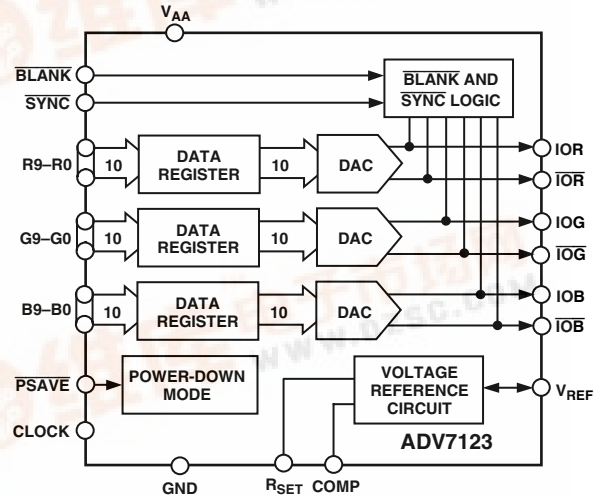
$V_{AA}$

$\overline{BLANK}$

$\overline{SYNC}$

$\overline{BLANK}$ AND $\overline{SYNC}$ LOGIC

R9–R0

10

DATA REGISTER

10

DAC

IOR

$\overline{IOR}$

G9–G0

10

DATA REGISTER

10

DAC

IOG

$\overline{IOG}$

B9–B0

10

DATA REGISTER

10

DAC

IOB

$\overline{IOB}$

$\overline{PSAVE}$

POWER-DOWN MODE

VOLTAGE REFERENCE CIRCUIT

$V_{REF}$

CLOCK

ADV7123

GND

$R_{SET}$

COMP

www.DZSC.com